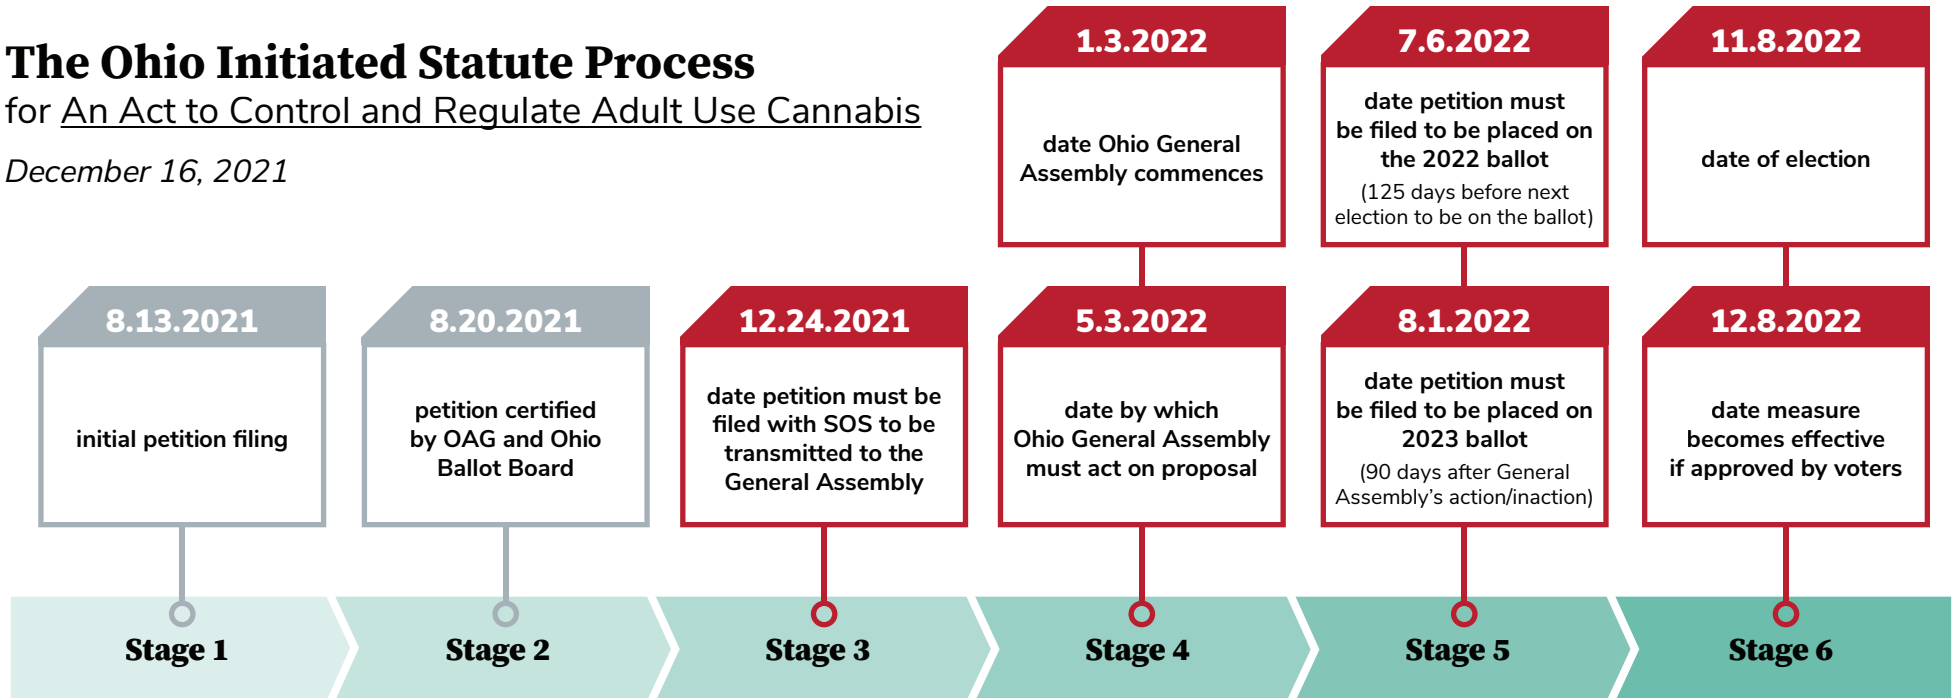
The Ohio Initiated Statute Process
for An Act to Control and Regulate Adult Use Cannabis

December 16, 2021

1.3.2022
date Ohio General Assembly commences

7.6.2022
date petition must be filed to be placed on the 2022 ballot
(125 days before next election to be on the ballot)

11.8.2022
date of election

8.13.2021
initial petition filing

8.20.2021
petition certified by OAG and Ohio Ballot Board

12.24.2021
date petition must be filed with SOS to be transmitted to the General Assembly

5.3.2022
date by which Ohio General Assembly must act on proposal

8.1.2022
date petition must be filed to be placed on 2023 ballot
(90 days after General Assembly's action/inaction)

12.8.2022
date measure becomes effective if approved by voters

Stage 1

Stage 2

Stage 3

Stage 4

Stage 5

Stage 6